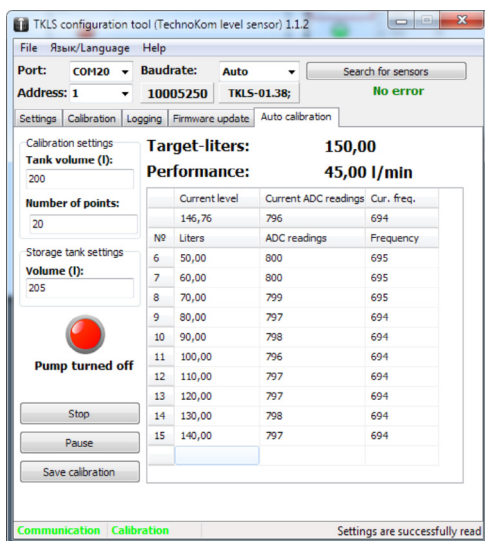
TKLS configuration tool (TechnoKom level sensor) 1.1.2

File Язык/Language Help

Port: COM20 Baudrate: Auto Search for sensors

Address: 1 10005250 TKLS-01.38; No error

Settings Calibration Logging Firmware update Auto calibration

Calibration settings
Tank volume (l):
200
Number of points:
20

Storage tank settings
Volume (l):
205

Pump turned off

Stop
Pause
Save calibration

Target-liters: 150,00
Performance: 45,00 l/min

| | Current level | Current ADC readings | Cur. freq. |
|---|---|---|---|
| | 146,76 | 796 | 694 |
| № | Liters | ADC readings | Frequency |
| 6 | 50,00 | 800 | 695 |
| 7 | 60,00 | 800 | 695 |
| 8 | 70,00 | 799 | 695 |
| 9 | 80,00 | 797 | 694 |
| 10 | 90,00 | 798 | 694 |
| 11 | 100,00 | 796 | 694 |
| 12 | 110,00 | 797 | 694 |
| 13 | 120,00 | 797 | 694 |
| 14 | 130,00 | 798 | 694 |
| 15 | 140,00 | 797 | 694 |
| | | | |

Communication Calibration Settings are successfully read